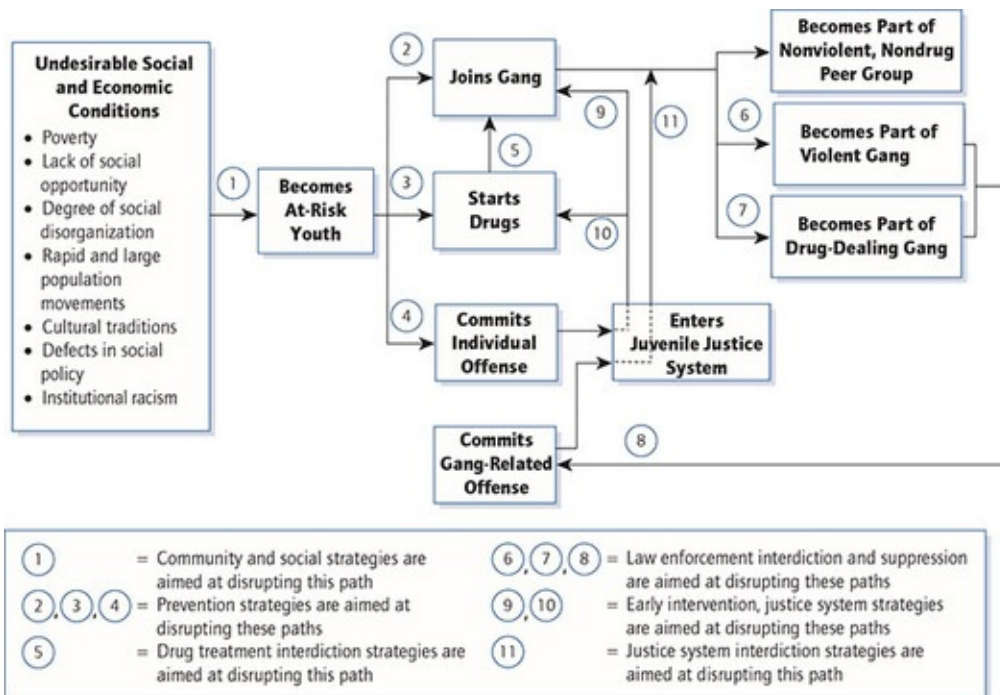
Undesirable Social and Economic Conditions
• Poverty
• Lack of social opportunity
• Degree of social disorganization
• Rapid and large population movements
• Cultural traditions
• Defects in social policy
• Institutional racism

1

Becomes At-Risk Youth

2

Joins Gang

3

Starts Drugs

5

4

Commits Individual Offense

9

10

11

Enters Juvenile Justice System

Becomes Part of Nonviolent, Nondrug Peer Group

6

Becomes Part of Violent Gang

7

Becomes Part of Drug-Dealing Gang

Commits Gang-Related Offense

8

1 = Community and social strategies are aimed at disrupting this path
2, 3, 4 = Prevention strategies are aimed at disrupting these paths
5 = Drug treatment interdiction strategies are aimed at disrupting this path
6, 7, 8 = Law enforcement interdiction and suppression are aimed at disrupting these paths
9, 10 = Early intervention, justice system strategies are aimed at disrupting these paths
11 = Justice system interdiction strategies are aimed at disrupting this path